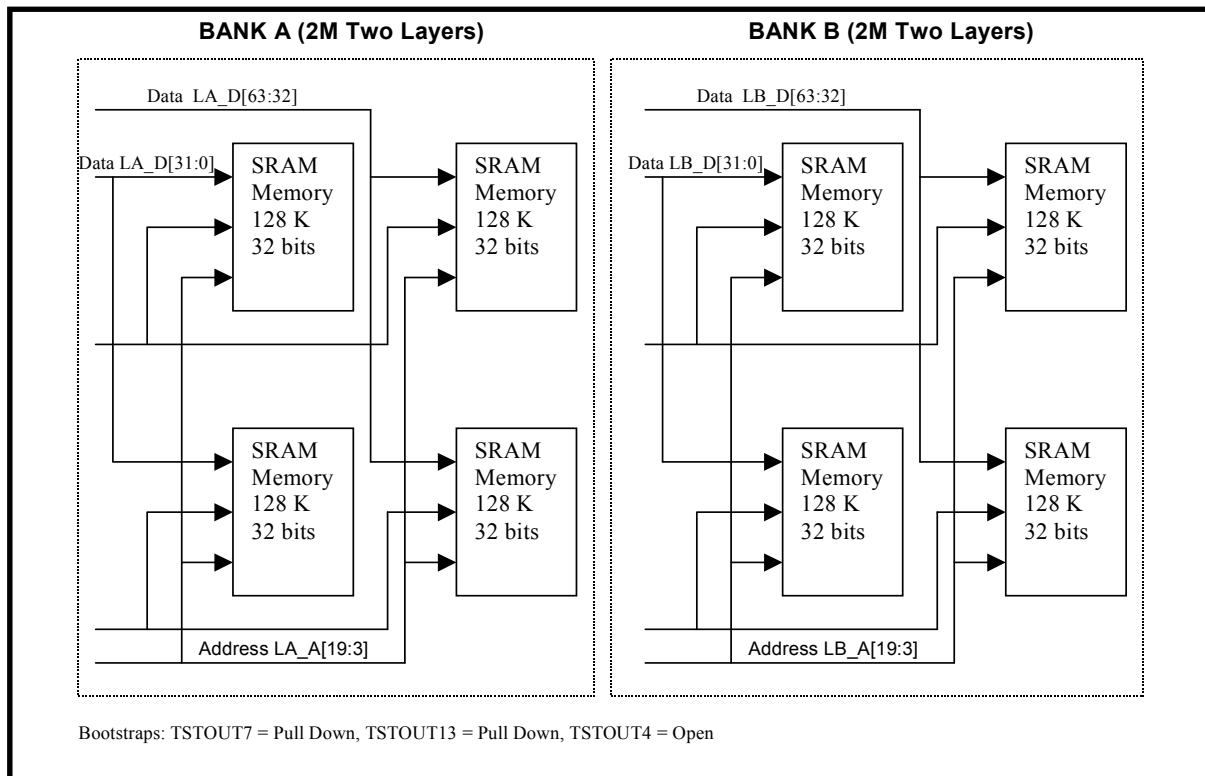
BANK A (2M Two Layers)

Data LA_D[63:32]

Data LA_D[31:0]

SRAM Memory 128 K 32 bits

SRAM Memory 128 K 32 bits

SRAM Memory 128 K 32 bits

SRAM Memory 128 K 32 bits

Address LA_A[19:3]

BANK B (2M Two Layers)

Data LB_D[63:32]

Data LB_D[31:0]

SRAM Memory 128 K 32 bits

SRAM Memory 128 K 32 bits

SRAM Memory 128 K 32 bits

SRAM Memory 128 K 32 bits

Address LB_A[19:3]

Bootstraps: TSTOUT7 = Pull Down, TSTOUT13 = Pull Down, TSTOUT4 = Open